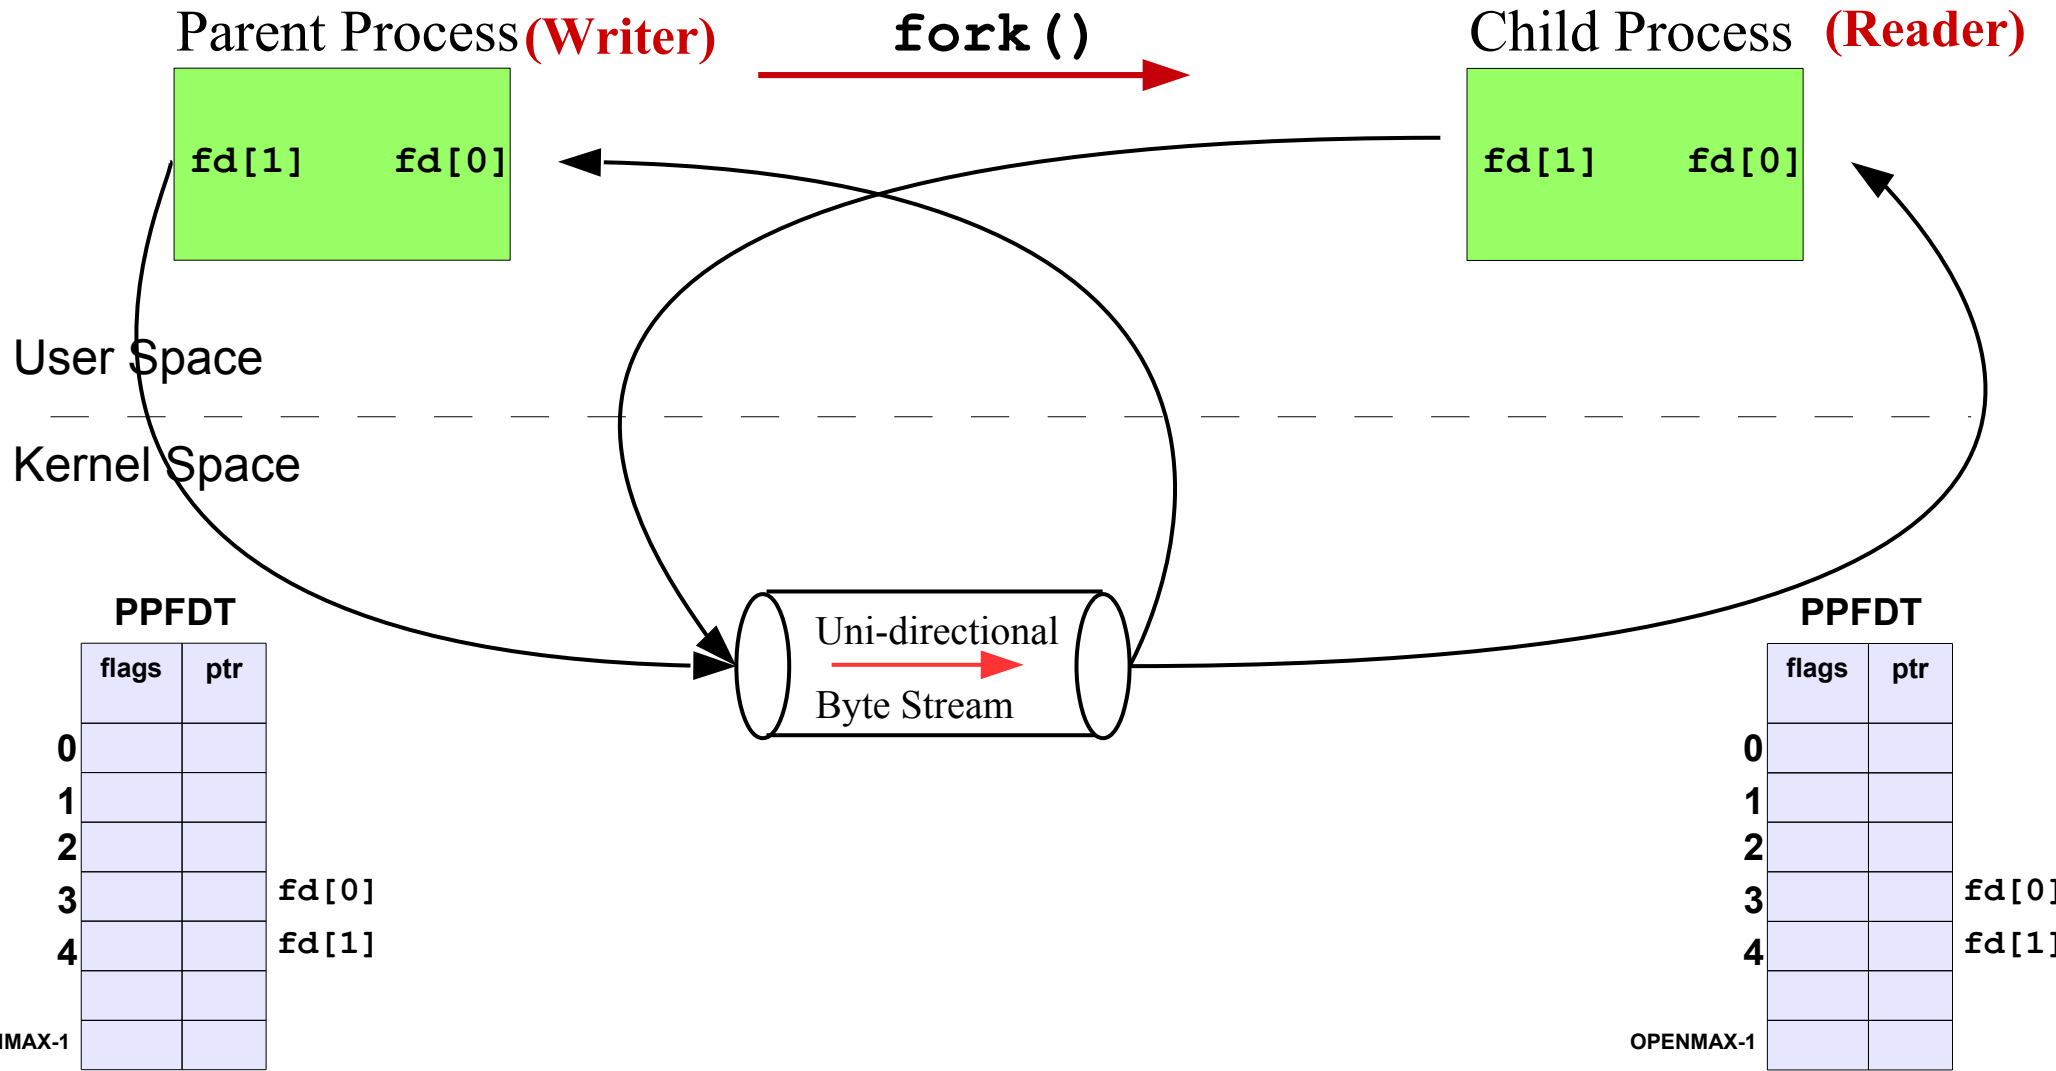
Parent Process (Writer)

fork()

Child Process (Reader)

fd[1] fd[0]

fd[1] fd[0]

User Space

Kernel Space

PPFDT

| | flags | ptr |
|---|---|---|
| 0 | | |
| 1 | | |
| 2 | | |
| 3 | | |
| 4 | | |
| | | |
| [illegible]MAX-1 | | |

fd[0]
fd[1]

Uni-directional
Byte Stream

PPFDT

| | flags | ptr |
|---|---|---|
| 0 | | |
| 1 | | |
| 2 | | |
| 3 | | |
| 4 | | |
| | | |
| OPENMAX-1 | | |

fd[0]
fd[1]